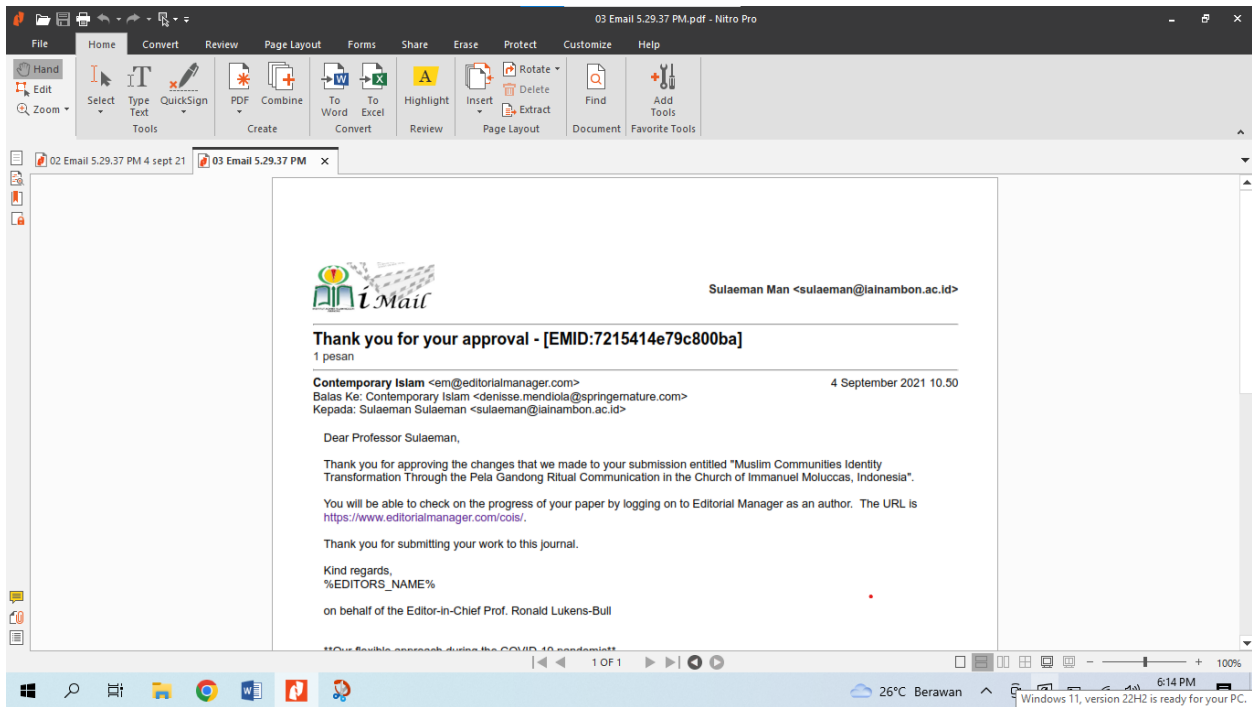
03 Email 5.29.37 PM.pdf - Nitro Pro

File Home Convert Review Page Layout Forms Share Erase Protect Customize Help

Hand
Edit
Zoom
Select
Type Text
QuickSign
Tools
PDF
Combine
Create
To Word
To Excel
Convert
Highlight
Review
Insert
Rotate
Delete
Extract
Page Layout
Find
Document
Add Tools
Favorite Tools

02 Email 5.29.37 PM 4 sept 21
03 Email 5.29.37 PM

iMail

Sulaeman Man <sulaeman@iainambon.ac.id>

Thank you for your approval - [EMID:7215414e79c800ba]
1 pesan

Contemporary Islam <em@editorialmanager.com> 4 September 2021 10.50
Balas Ke: Contemporary Islam <denisse.mendiola@springernature.com>
Kepada: Sulaeman Sulaeman <sulaeman@iainambon.ac.id>

Dear Professor Sulaeman,

Thank you for approving the changes that we made to your submission entitled "Muslim Communities Identity Transformation Through the Pela Gandong Ritual Communication in the Church of Immanuel Moluccas, Indonesia".

You will be able to check on the progress of your paper by logging on to Editorial Manager as an author. The URL is https://www.editorialmanager.com/cois/.

Thank you for submitting your work to this journal.

Kind regards,
%EDITORS_NAME%

on behalf of the Editor-in-Chief Prof. Ronald Lukens-Bull

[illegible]

1 OF 1

100%

26°C Berawan
6:14 PM
Windows 11, version 22H2 is ready for your PC.